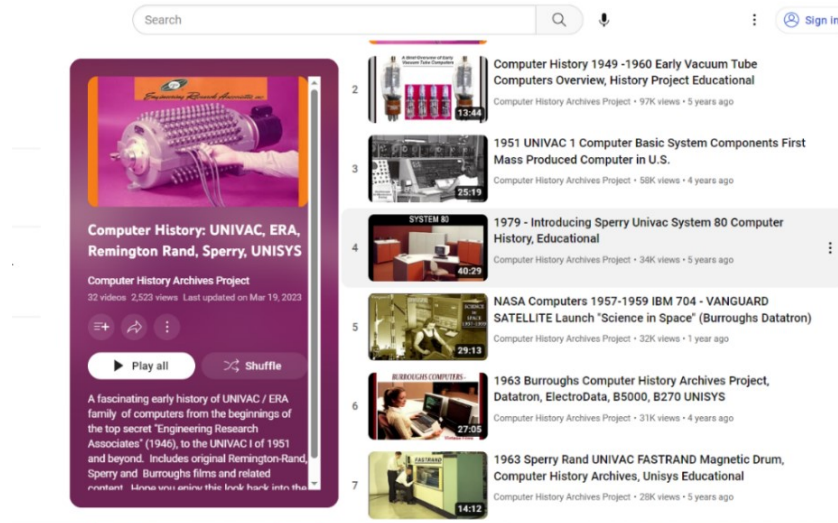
Search

Sign in

Engineering Research Associates inc

Computer History: UNIVAC, ERA, Remington Rand, Sperry, UNISYS

Computer History Archives Project

32 videos 2,523 views Last updated on Mar 19, 2023

Play all

Shuffle

A fascinating early history of UNIVAC / ERA family of computers from the beginnings of the top secret "Engineering Research Associates" (1946), to the UNIVAC I of 1951 and beyond. Includes original Remington-Rand, Sperry and Burroughs films and related content. Hope you enjoy this look back into the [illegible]

2

A Brief Overview of Early Vacuum Tube Computers

13:44

Computer History 1949 -1960 Early Vacuum Tube Computers Overview, History Project Educational

Computer History Archives Project • 97K views • 5 years ago

3

25:19

1951 UNIVAC 1 Computer Basic System Components First Mass Produced Computer in U.S.

Computer History Archives Project • 58K views • 4 years ago

4

SYSTEM 80

40:29

1979 - Introducing Sperry Univac System 80 Computer History, Educational

Computer History Archives Project • 34K views • 5 years ago

5

SCIENCE in SPACE

29:13

NASA Computers 1957-1959 IBM 704 - VANGUARD SATELLITE Launch "Science in Space" (Burroughs Datatron)

Computer History Archives Project • 32K views • 1 year ago

6

BURROUGHS COMPUTERS

27:05

1963 Burroughs Computer History Archives Project, Datatron, ElectroData, B5000, B270 UNISYS

Computer History Archives Project • 31K views • 4 years ago

7

FASTRAND

14:12

1963 Sperry Rand UNIVAC FASTRAND Magnetic Drum, Computer History Archives, Unisys Educational

Computer History Archives Project • 28K views • 5 years ago